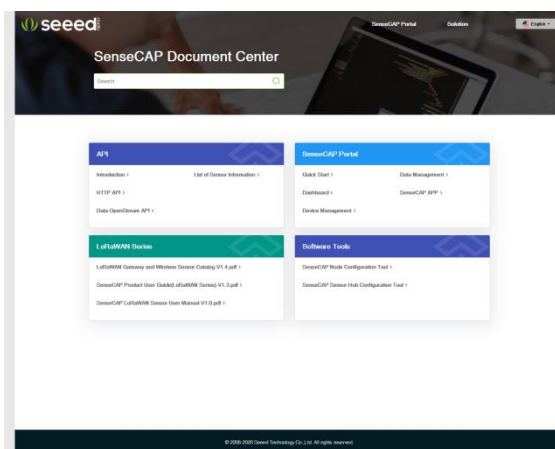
seeed

SenseCAP Portal
Solution
English

SenseCAP Document Center

Search

API
Introduction >
List of Sensor Information >
HTTP API >
Data OpenStream API >

SenseCAP Portal
Quick Start >
Data Management >
Dashboard >
SenseCAP APP >
Device Management >

LoRaWAN Series
LoRaWAN Gateway and Wireless Sensor Catalog V1.4.pdf >
SenseCAP Product User Guide(LoRaWAN Series)-V1.3.pdf >
SenseCAP LoRaWAN Sensor User Manual V1.0.pdf >

Software Tools
SenseCAP Node Configuration Tool >
SenseCAP Sensor Hub Configuration Tool >

© 2008-2020 Seeed Technology Co.,Ltd. All rights reserved.